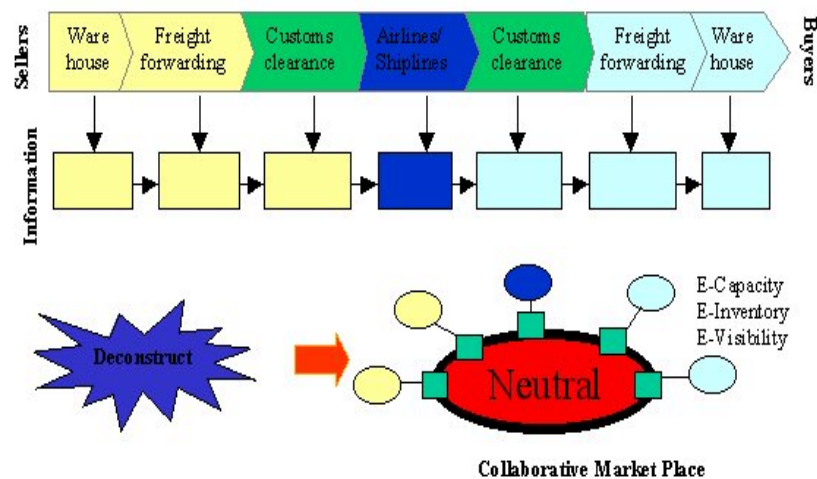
Sellers

Ware house

Freight forwarding

Customs clearance

Airlines/ Shiplines

Customs clearance

Freight forwarding

Ware house

Buyers

Information

Deconstruct

Neutral

E-Capacity
E-Inventory
E-Visibility

Collaborative Market Place